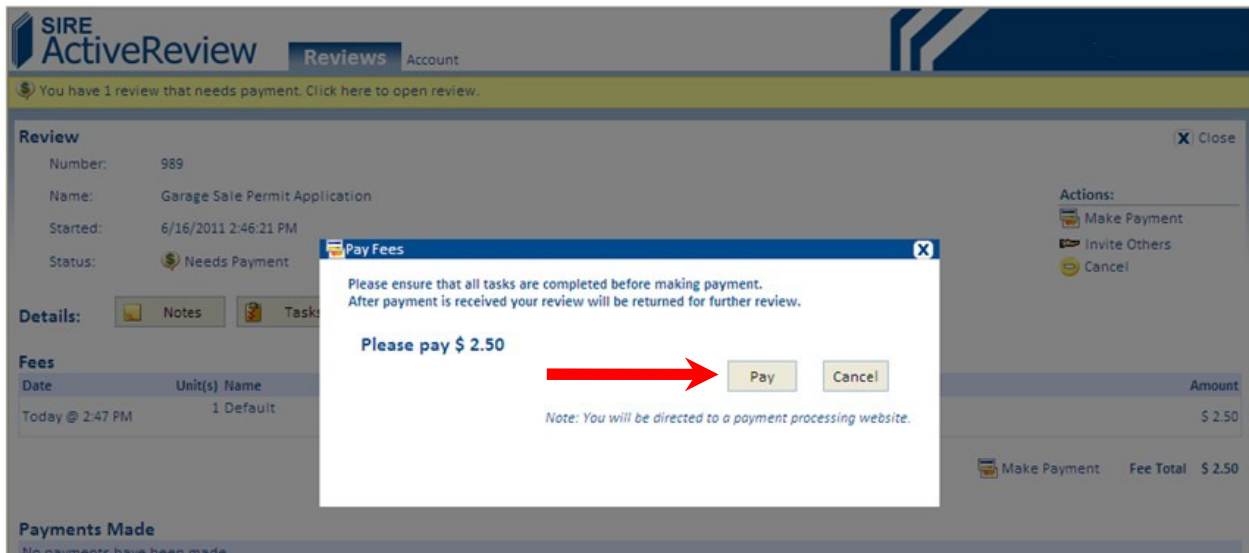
SIRE ActiveReview

Reviews Account

You have 1 review that needs payment. Click here to open review.

Review

Close

Number: 989

Name: Garage Sale Permit Application

Started: 6/16/2011 2:46:21 PM

Status: Needs Payment

Actions:
Make Payment
Invite Others
Cancel

Details: Notes Tasks

Fees

| Date | Unit(s) | Name | Amount |
|---|---|---|---|
| Today @ 2:47 PM | 1 | Default | $ 2.50 |

Make Payment Fee Total $ 2.50

Payments Made

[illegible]

Pay Fees

Please ensure that all tasks are completed before making payment.
After payment is received your review will be returned for further review.

Please pay $ 2.50

Pay Cancel

Note: You will be directed to a payment processing website.